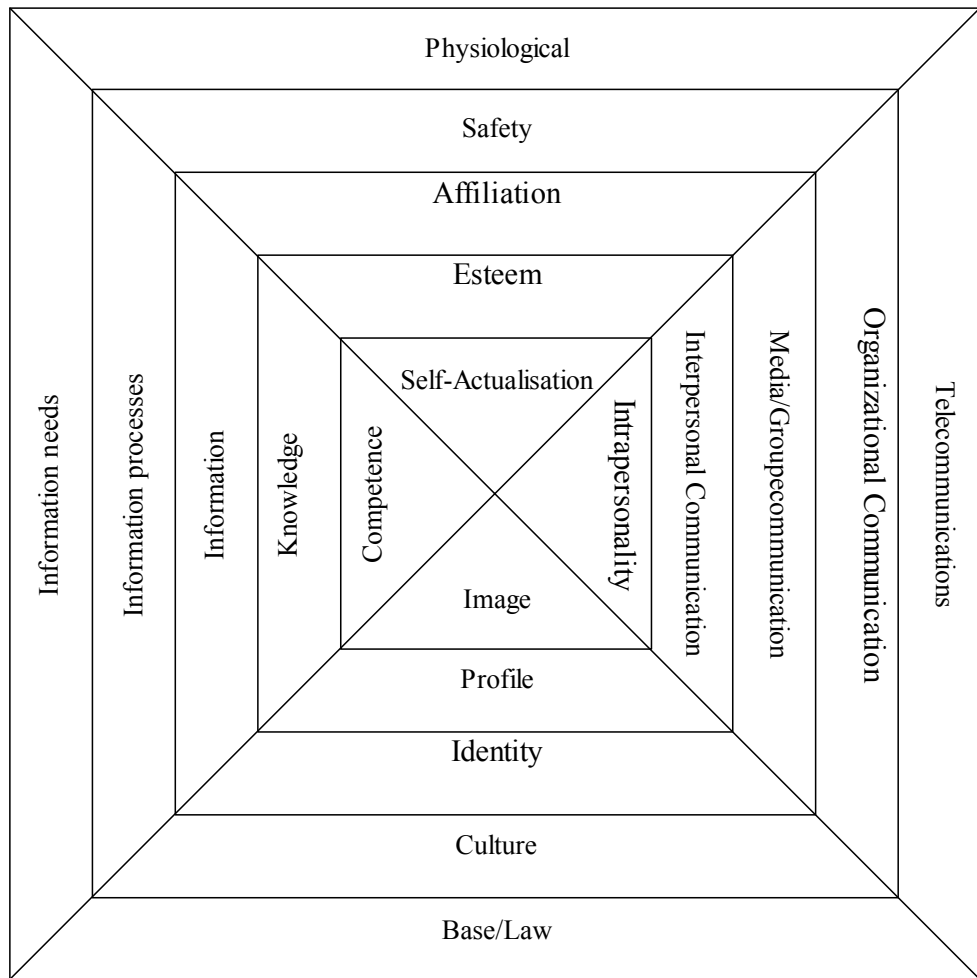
Physiological

Safety

Affiliation

Esteem

Self-Actualisation

Information needs

Information processes

Information

Knowledge

Competence

Intrapersonality

Interpersonal Communication

Media/Groupecommunication

Organizational Communication

Telecommunications

Image

Profile

Identity

Culture

Base/Law